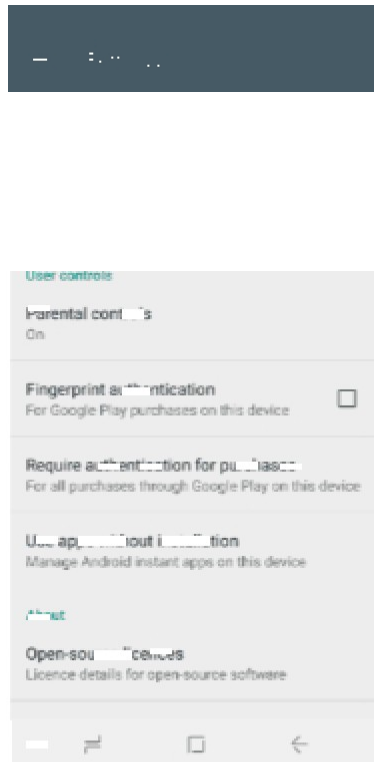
User controls

Parental cont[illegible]s
On

Fingerprint a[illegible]thentication
For Google Play purchases on this device

Require au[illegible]enti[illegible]tion for pu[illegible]ase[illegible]
For all purchases through Google Play on this device

U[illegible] app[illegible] out i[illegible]tion
Manage Android instant apps on this device

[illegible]

Open-sou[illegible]cences
Licence details for open-source software